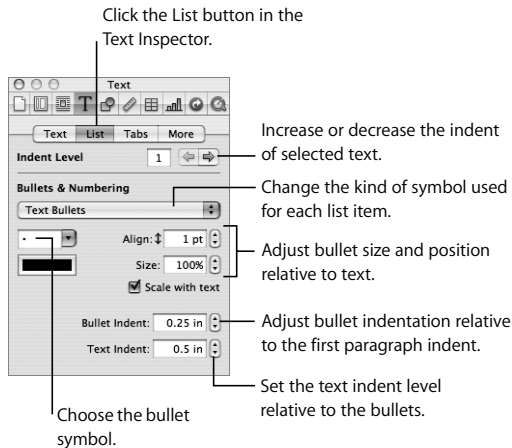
Click the List button in the Text Inspector.

Text

Text | List | Tabs | More

Indent Level 1

Bullets & Numbering

Text Bullets

•

Align: 1 pt

Size: 100%

Scale with text

Bullet Indent: 0.25 in

Text Indent: 0.5 in

Increase or decrease the indent of selected text.

Change the kind of symbol used for each list item.

Adjust bullet size and position relative to text.

Adjust bullet indentation relative to the first paragraph indent.

Set the text indent level relative to the bullets.

Choose the bullet symbol.